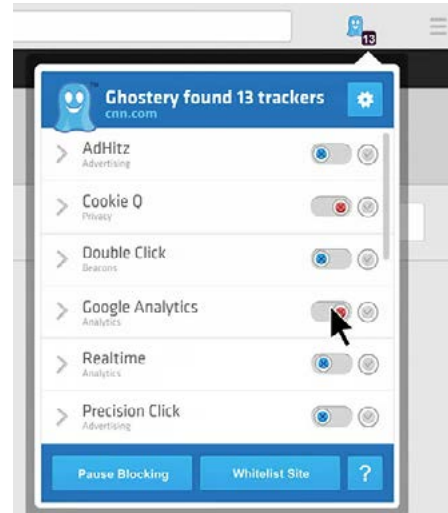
13

Ghostery found 13 trackers
cnn.com

AdHitz
Advertising

Cookie Q
Privacy

Double Click
Beacons

Google Analytics
Analytics

Realtime
Analytics

Precision Click
Advertising

Pause Blocking

Whitelist Site

?